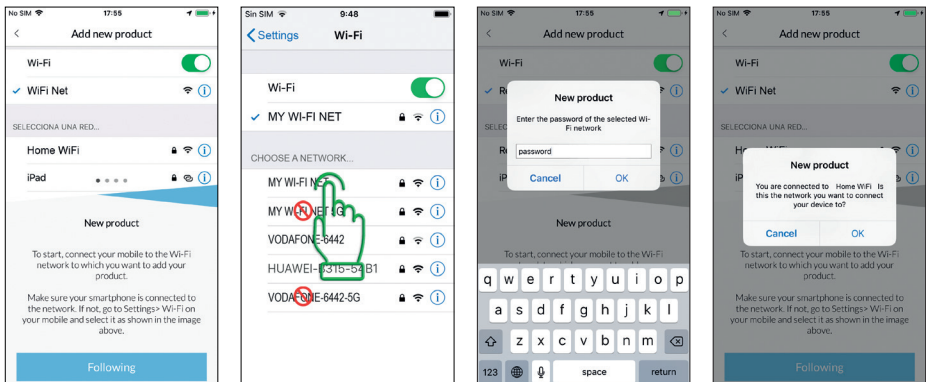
No SIM 17:55

Add new product

Wi-Fi

WiFi Net

SELECCIONA UNA RED...

Home WiFi

iPad

New product

To start, connect your mobile to the Wi-Fi network to which you want to add your product.

Make sure your smartphone is connected to the network. If not, go to Settings> Wi-Fi on your mobile and select it as shown in the image above.

Following

Sin SIM 9:48

Settings Wi-Fi

Wi-Fi

MY WI-FI NET

CHOOSE A NETWORK...

MY WI-FI NET

MY WI-FI NET 5G

VODAFONE-6442

HUAWEI-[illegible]315-54B1

VODA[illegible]E-6442-5G

No SIM 17:55

Add new product

Wi-Fi

Re

SELECC

Re

iP

New product

Enter the password of the selected Wi-Fi network

password

Cancel OK

New product

To start, connect your mobile to the Wi-Fi

q w e r t y u i o p
a s d f g h j k l
z x c v b n m
123 space return

No SIM 17:55

Add new product

Wi-Fi

WiFi Net

SELECCIONA UNA RED...

Ho

iP

New product

You are connected to Home WiFi Is this the network you want to connect your device to?

Cancel OK

To start, connect your mobile to the Wi-Fi network to which you want to add your product.

Make sure your smartphone is connected to the network. If not, go to Settings> Wi-Fi on your mobile and select it as shown in the image above.

Following